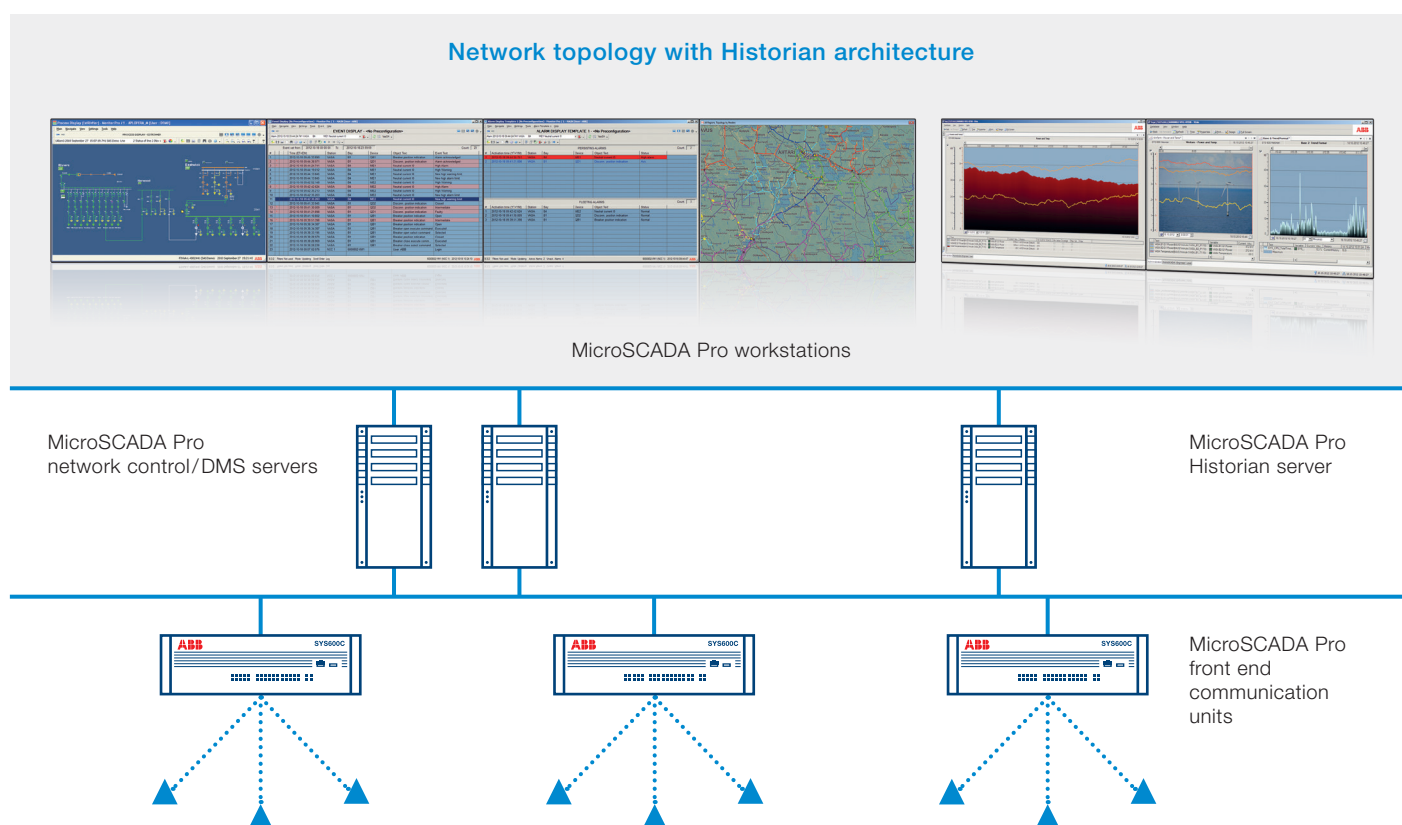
Network topology with Historian architecture

EVENT DISPLAY - <No Preconfiguration>

ALARM DISPLAY TEMPLATE 1 - <No Preconfiguration>

MicroSCADA Pro workstations

MicroSCADA Pro network control/DMS servers

MicroSCADA Pro Historian server

ABB SYS600C

ABB SYS600C

ABB SYS600C

MicroSCADA Pro front end communication units